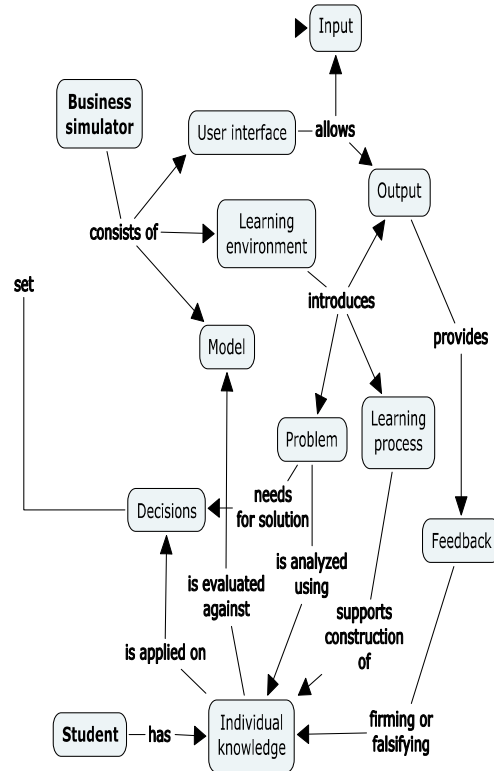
Input

Business simulator

User interface

allows

Output

consists of

Learning environment

set

introduces

provides

Model

Problem

Learning process

needs for solution

Decisions

Feedback

is analyzed using

is evaluated against

supports construction of

is applied on

firming or falsifying

Student

has

Individual knowledge